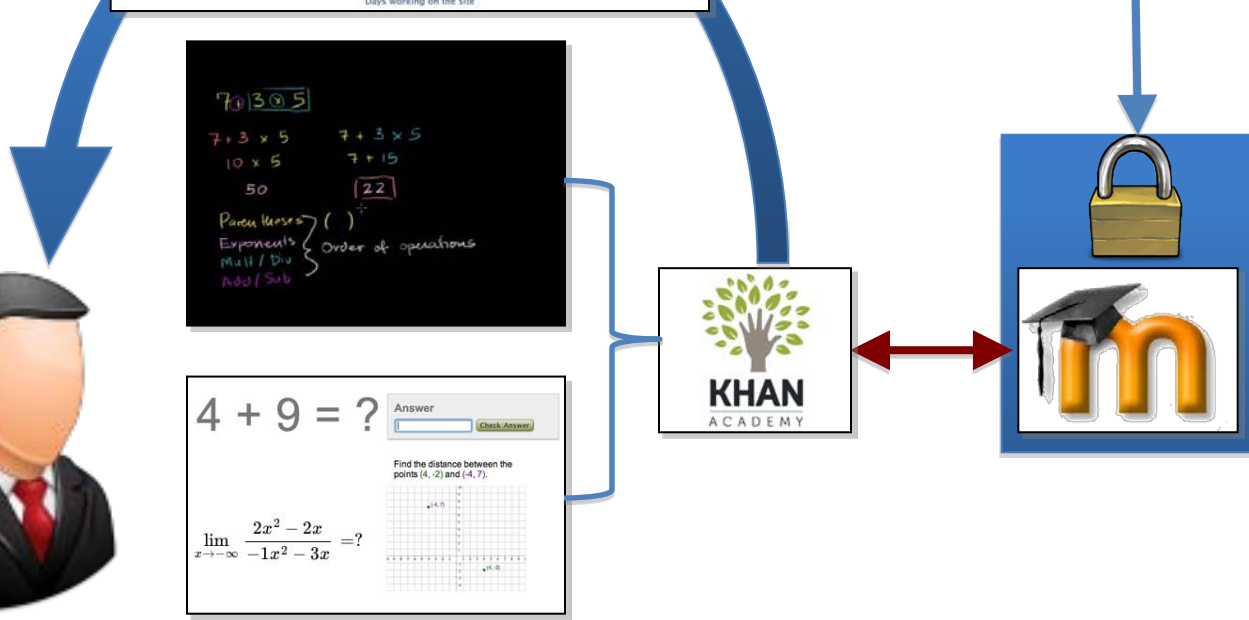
Days working on the site

$7 + 3 \times 5$

$7 + 3 \times 5$ $7 + 3 \times 5$

$10 \times 5$ $7 + 15$

$50$ $22$

Parentheses ( )
Exponents
Mult / Div
Add / Sub
Order of operations

$4 + 9 = ?$

Answer

Check Answer

Find the distance between the points (4, -2) and (-4, 7).

(-4, 7)

(4, -2)

$\lim_{x \to -\infty} \frac{2x^2 - 2x}{-1x^2 - 3x} = ?$

KHAN
ACADEMY